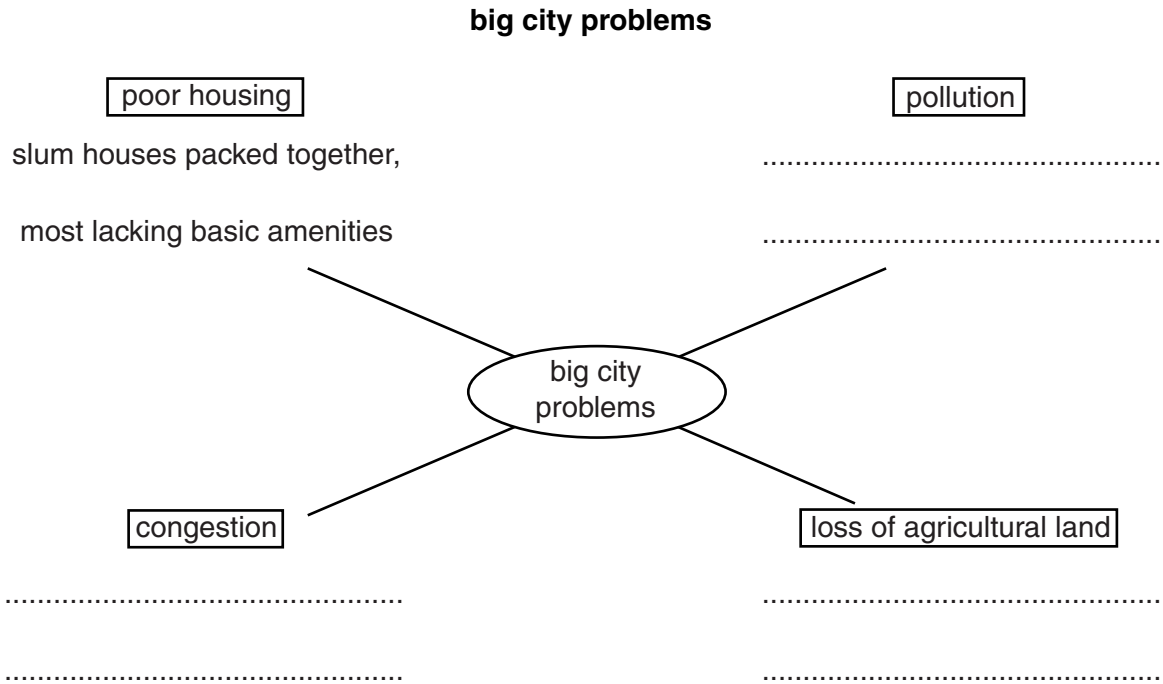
**big city problems**

poor housing

slum houses packed together,

most lacking basic amenities

pollution

...........................................

...........................................

big city problems

congestion

...........................................

...........................................

loss of agricultural land

...........................................

...........................................